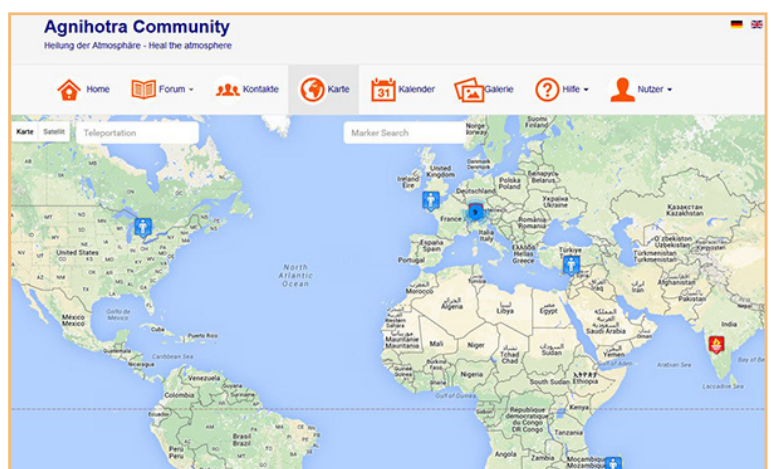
Agnihotra Community
Heilung der Atmosphäre - Heal the atmosphere

Home Forum Kontakte Karte 31 Kalender Galerie Hilfe Nutzer

Karte Satellit Teleportation Marker Search

Sweden Norway United Kingdom Ireland Éire Deutschland Polska Poland France Україна Ukraine Italia Italy România Romania España Spain Portugal Ελλάδα Greece Türkiye Kazakhstan Uzbekistan Turkmenistan Iran Afghanistan Pakistan India Laccadive Sea Canada United States North Atlantic Ocean Gulf of Mexico México Mexico Cuba Puerto Rico Caribbean Sea Venezuela Colombia Brasil Brazil Peru Bolivia Morocco Algeria Libya Egypt Saudi Arabia Mauritania Mali Niger Chad Sudan Yemen Nigeria South Sudan Ethiopia Gulf of Guinea Kenya République démocratique du Congo DR Congo Tanzania Mozambique Angola Zambia